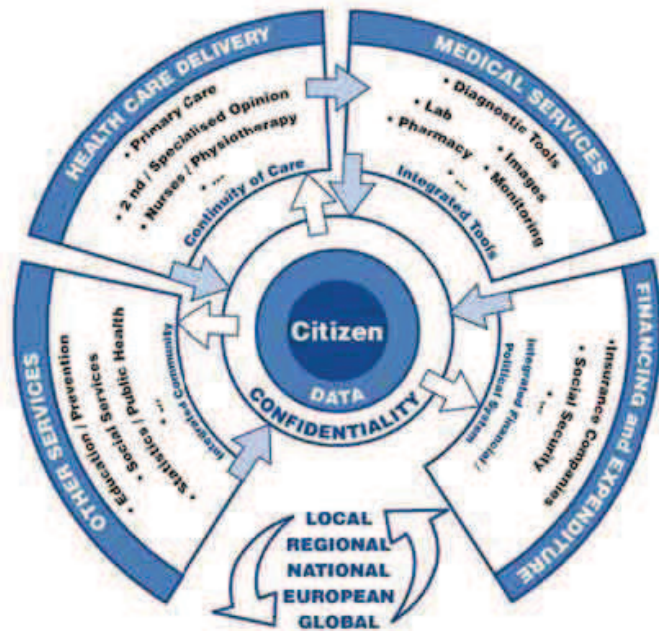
HEALTH CARE DELIVERY
• Primary Care
• 2 nd / Specialised Opinion
• Nurses / Physiotherapy
• ...
Continuity of Care

MEDICAL SERVICES
• Diagnostic Tools
• Lab
• Images
• Pharmacy
• Monitoring
• ...
Integrated Tools

FINANCING and EXPENDITURE
• Insurance Companies
• Social Security
• ...
Integrated Financial / Political System

OTHER SERVICES
• Education / Prevention
• Social Services
• Social / Public Health
• Statistics / ...
• ...
Integrated Community

Citizen
DATA
CONFIDENTIALITY

LOCAL
REGIONAL
NATIONAL
EUROPEAN
GLOBAL